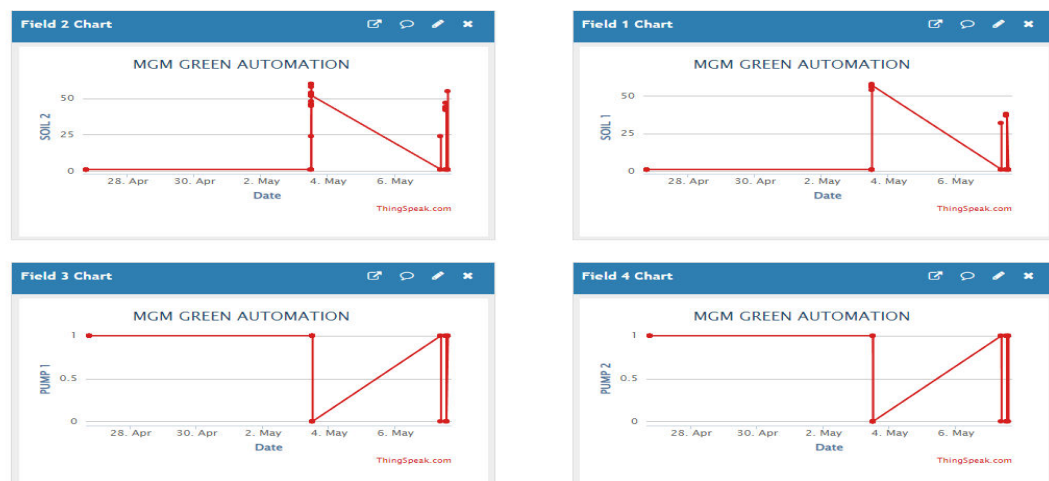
Field 2 Chart

MGM GREEN AUTOMATION

SOIL 2

50
25
0

28. Apr 30. Apr 2. May 4. May 6. May

Date

ThingSpeak.com

Field 1 Chart

MGM GREEN AUTOMATION

SOIL 1

50
25
0

28. Apr 30. Apr 2. May 4. May 6. May

Date

ThingSpeak.com

Field 3 Chart

MGM GREEN AUTOMATION

PUMP 1

1
0.5
0

28. Apr 30. Apr 2. May 4. May 6. May

Date

ThingSpeak.com

Field 4 Chart

MGM GREEN AUTOMATION

PUMP 2

1
0.5
0

28. Apr 30. Apr 2. May 4. May 6. May

Date

ThingSpeak.com